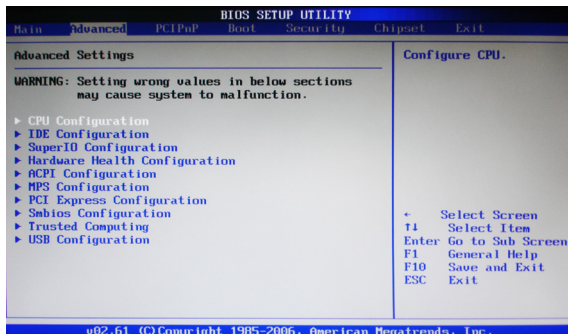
BIOS SETUP UTILITY

Main Advanced PCIPnP Boot Security Chipset Exit

Advanced Settings

WARNING: Setting wrong values in below sections may cause system to malfunction.

▶ CPU Configuration
▶ IDE Configuration
▶ SuperIO Configuration
▶ Hardware Health Configuration
▶ ACPI Configuration
▶ MPS Configuration
▶ PCI Express Configuration
▶ Smbios Configuration
▶ Trusted Computing
▶ USB Configuration

Configure CPU.

← Select Screen
↑↓ Select Item
Enter Go to Sub Screen
F1 General Help
F10 Save and Exit
ESC Exit

v02.61 (C)Copyright 1985-2006, American Megatrends, Inc.